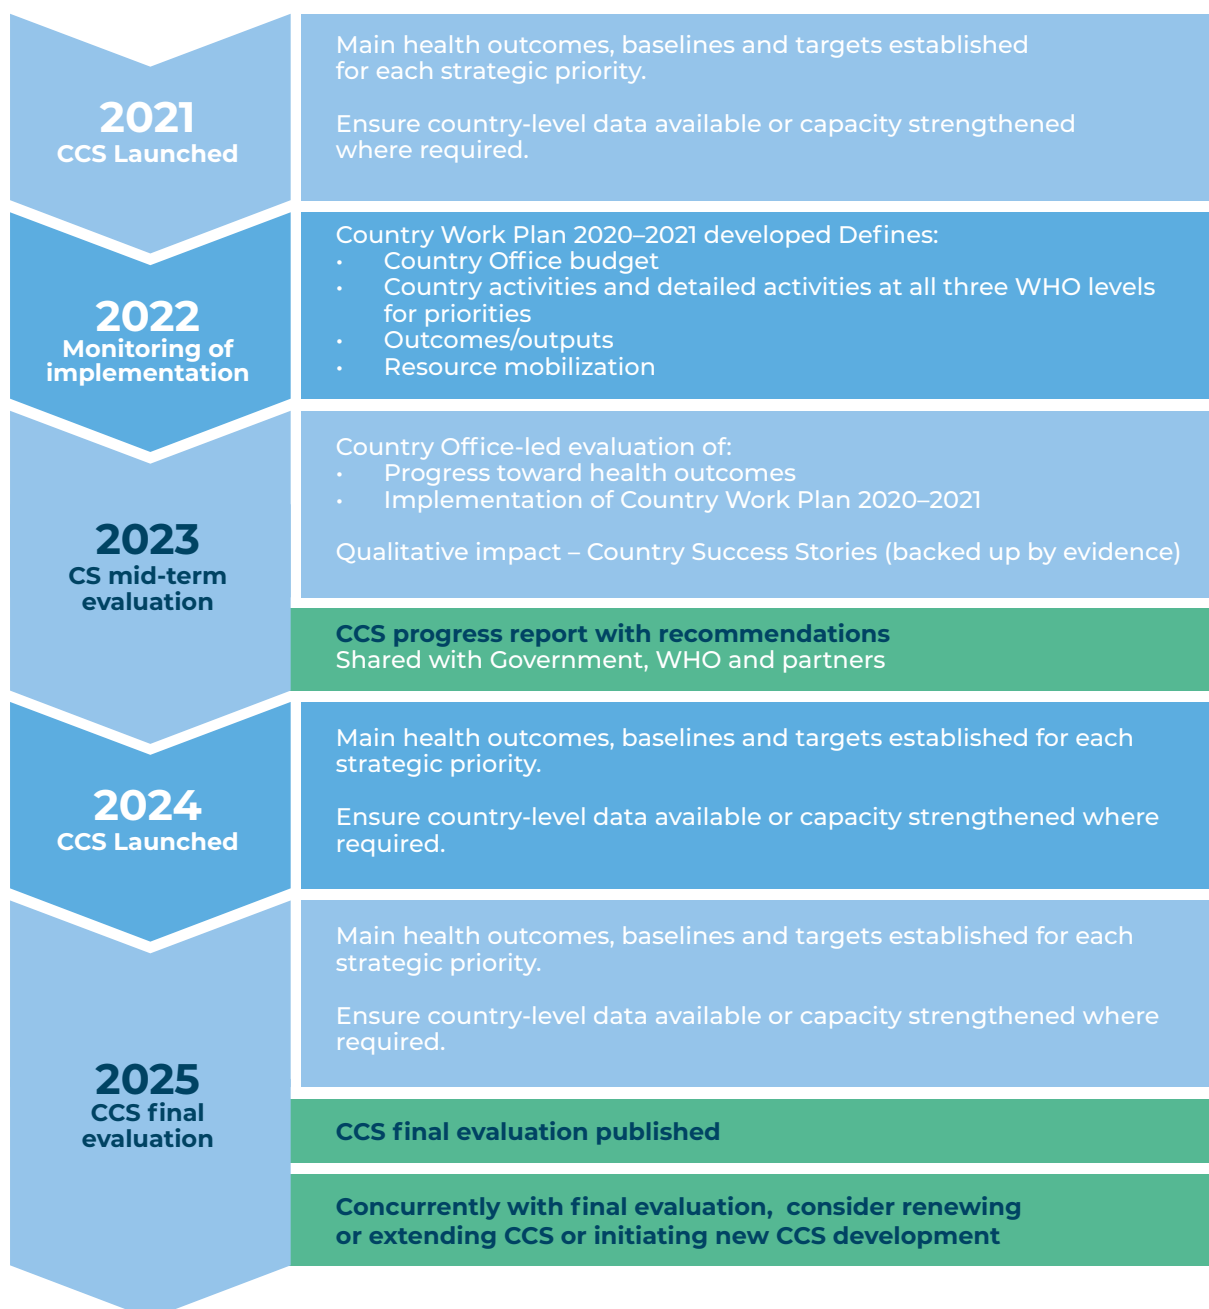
2021
CCS Launched

Main health outcomes, baselines and targets established for each strategic priority.

Ensure country-level data available or capacity strengthened where required.

2022
Monitoring of implementation

Country Work Plan 2020–2021 developed Defines:
• Country Office budget
• Country activities and detailed activities at all three WHO levels for priorities
• Outcomes/outputs
• Resource mobilization

2023
CS mid-term evaluation

Country Office-led evaluation of:
• Progress toward health outcomes
• Implementation of Country Work Plan 2020–2021

Qualitative impact – Country Success Stories (backed up by evidence)

CCS progress report with recommendations
Shared with Government, WHO and partners

2024
CCS Launched

Main health outcomes, baselines and targets established for each strategic priority.

Ensure country-level data available or capacity strengthened where required.

2025
CCS final evaluation

Main health outcomes, baselines and targets established for each strategic priority.

Ensure country-level data available or capacity strengthened where required.

CCS final evaluation published

Concurrently with final evaluation, consider renewing or extending CCS or initiating new CCS development